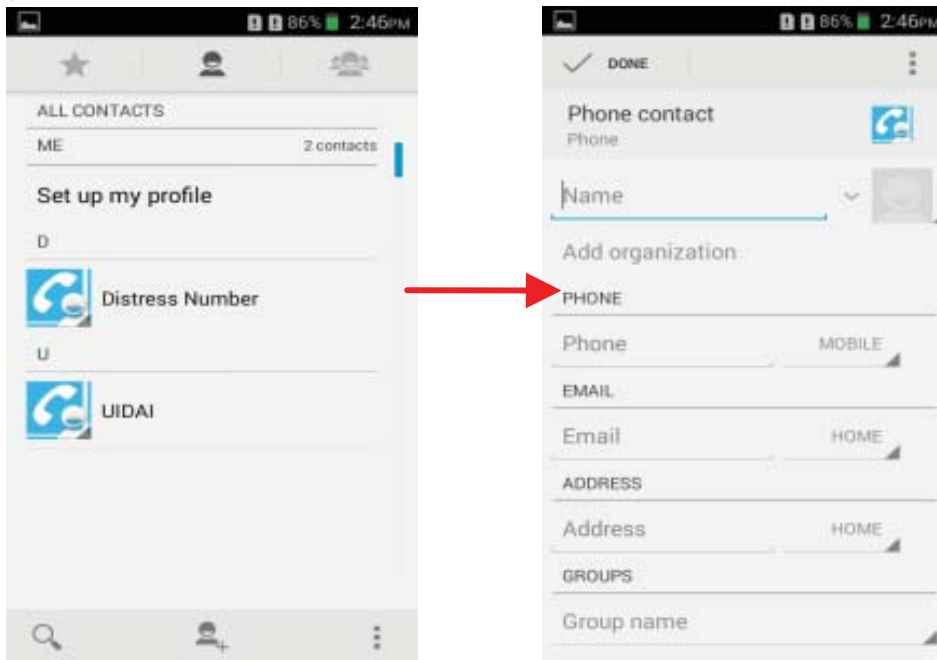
86% 2:46PM

ALL CONTACTS

ME 2 contacts

Set up my profile

D

Distress Number

U

UIDAI

86% 2:46PM

DONE

Phone contact
Phone

Name

Add organization

PHONE

Phone MOBILE

EMAIL

Email HOME

ADDRESS

Address HOME

GROUPS

Group name